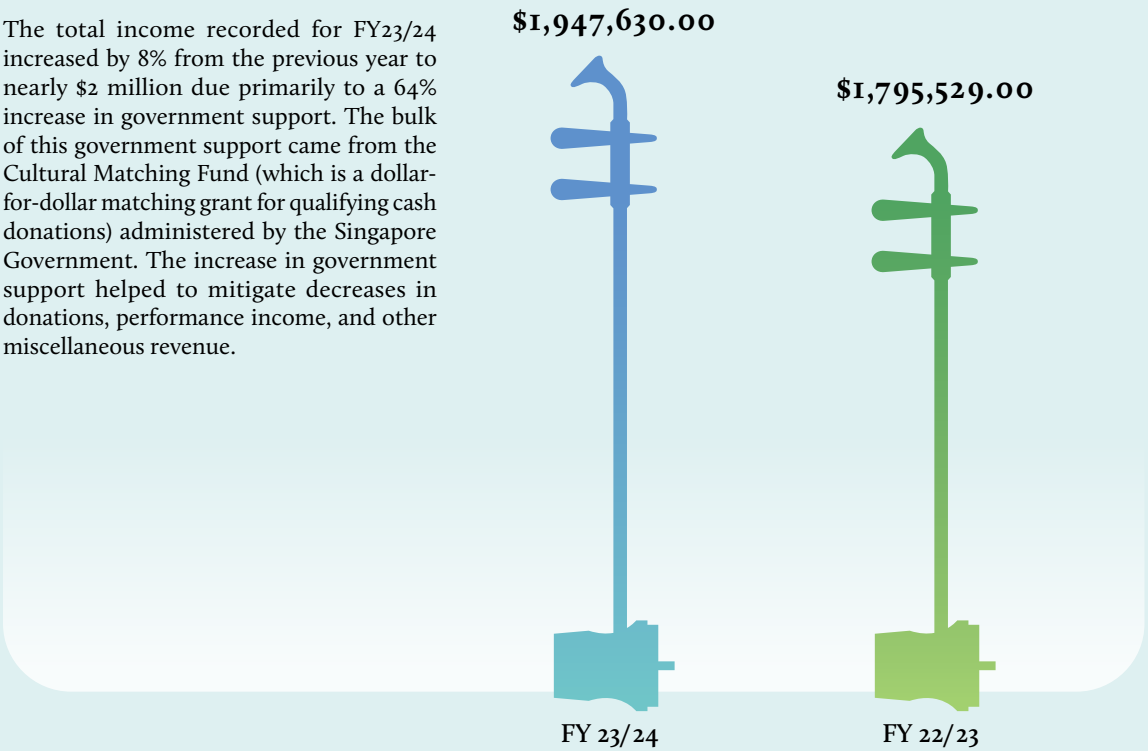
The total income recorded for FY23/24 increased by 8% from the previous year to nearly \$2 million due primarily to a 64% increase in government support. The bulk of this government support came from the Cultural Matching Fund (which is a dollar-for-dollar matching grant for qualifying cash donations) administered by the Singapore Government. The increase in government support helped to mitigate decreases in donations, performance income, and other miscellaneous revenue.

\$1,947,630.00

\$1,795,529.00

FY 23/24

FY 22/23